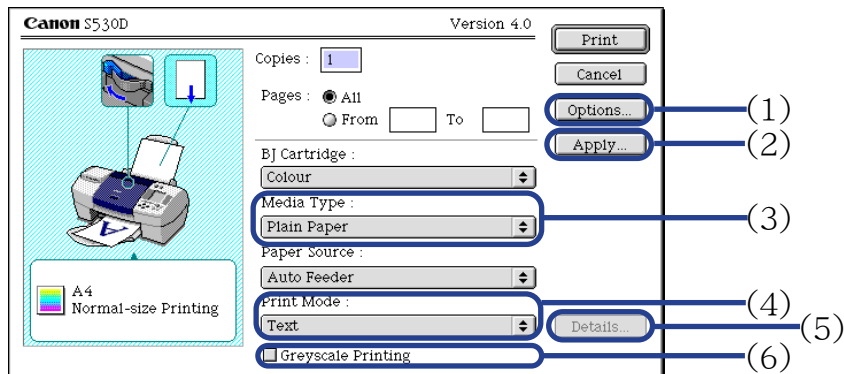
Canon S530D

Version 4.0

Print

Cancel

Options...

Apply...

Copies : 1

Pages : All

From To

BJ Cartridge :

Colour

Media Type :

Plain Paper

Paper Source :

Auto Feeder

Print Mode :

Text

Details...

Greyscale Printing

A4
Normal-size Printing

(1)

(2)

(3)

(4)

(5)

(6)